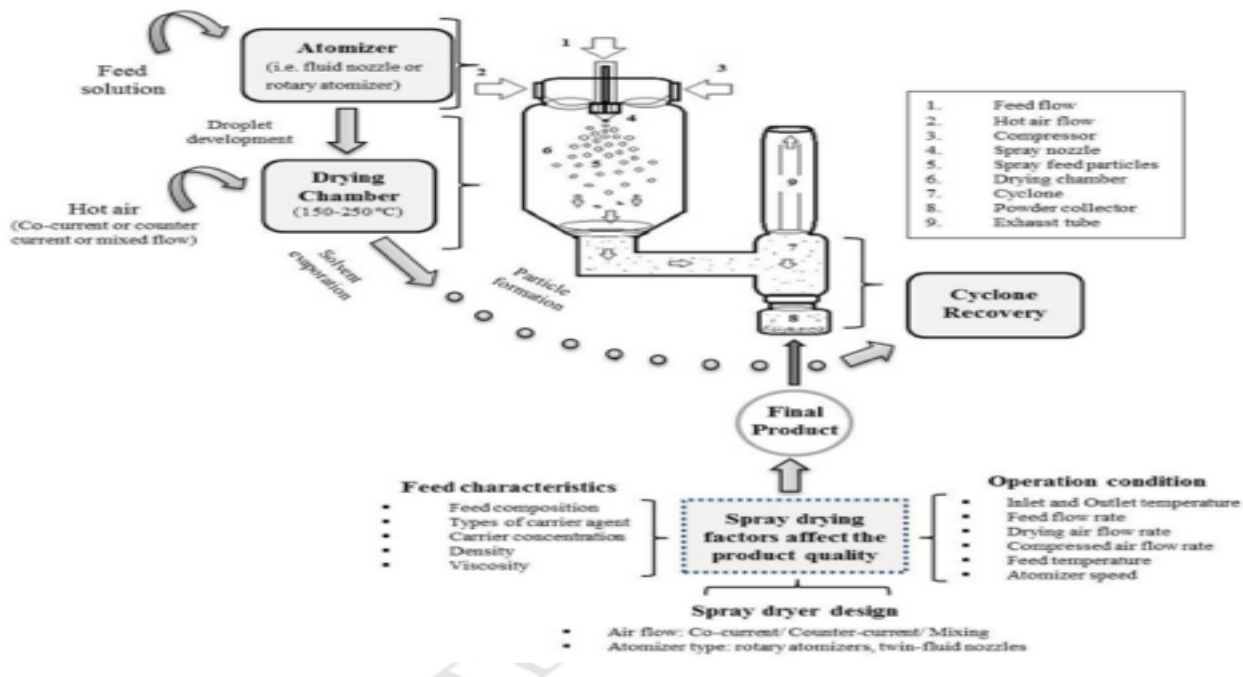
Feed solution

Atomizer
(i.e. fluid nozzle or rotary atomizer)

Droplet development

Hot air
(Co-current or counter current or mixed flow)

Drying Chamber
(150-250°C)

Solvent evaporation

Particle formation

1
2
3
4
5
6
7
8
9

1. Feed flow
2. Hot air flow
3. Compressor
4. Spray nozzle
5. Spray feed particles
6. Drying chamber
7. Cyclone
8. Powder collector
9. Exhaust tube

Cyclone Recovery

Final Product

Feed characteristics
- Feed composition
- Types of carrier agent
- Carrier concentration
- Density
- Viscosity

Spray drying factors affect the product quality

Operation condition
- Inlet and Outlet temperature
- Feed flow rate
- Drying air flow rate
- Compressed air flow rate
- Feed temperature
- Atomizer speed

Spray dryer design
- Air flow: Co-current/ Counter-current/ Mixing
- Atomizer type: rotary atomizers, twin-fluid nozzles